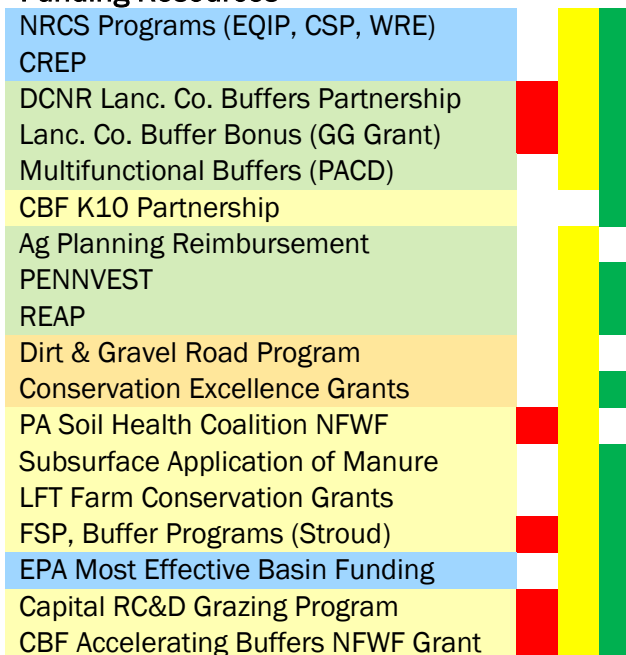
Funding Resources

NRCS Programs (EQIP, CSP, WRE)
CREP
DCNR Lanc. Co. Buffers Partnership
Lanc. Co. Buffer Bonus (GG Grant)
Multifunctional Buffers (PACD)
CBF K10 Partnership
Ag Planning Reimbursement
PENNVEST
REAP
Dirt & Gravel Road Program
Conservation Excellence Grants
PA Soil Health Coalition NFWF
Subsurface Application of Manure
LFT Farm Conservation Grants
FSP, Buffer Programs (Stroud)
EPA Most Effective Basin Funding
Capital RC&D Grazing Program
CBF Accelerating Buffers NFWF Grant